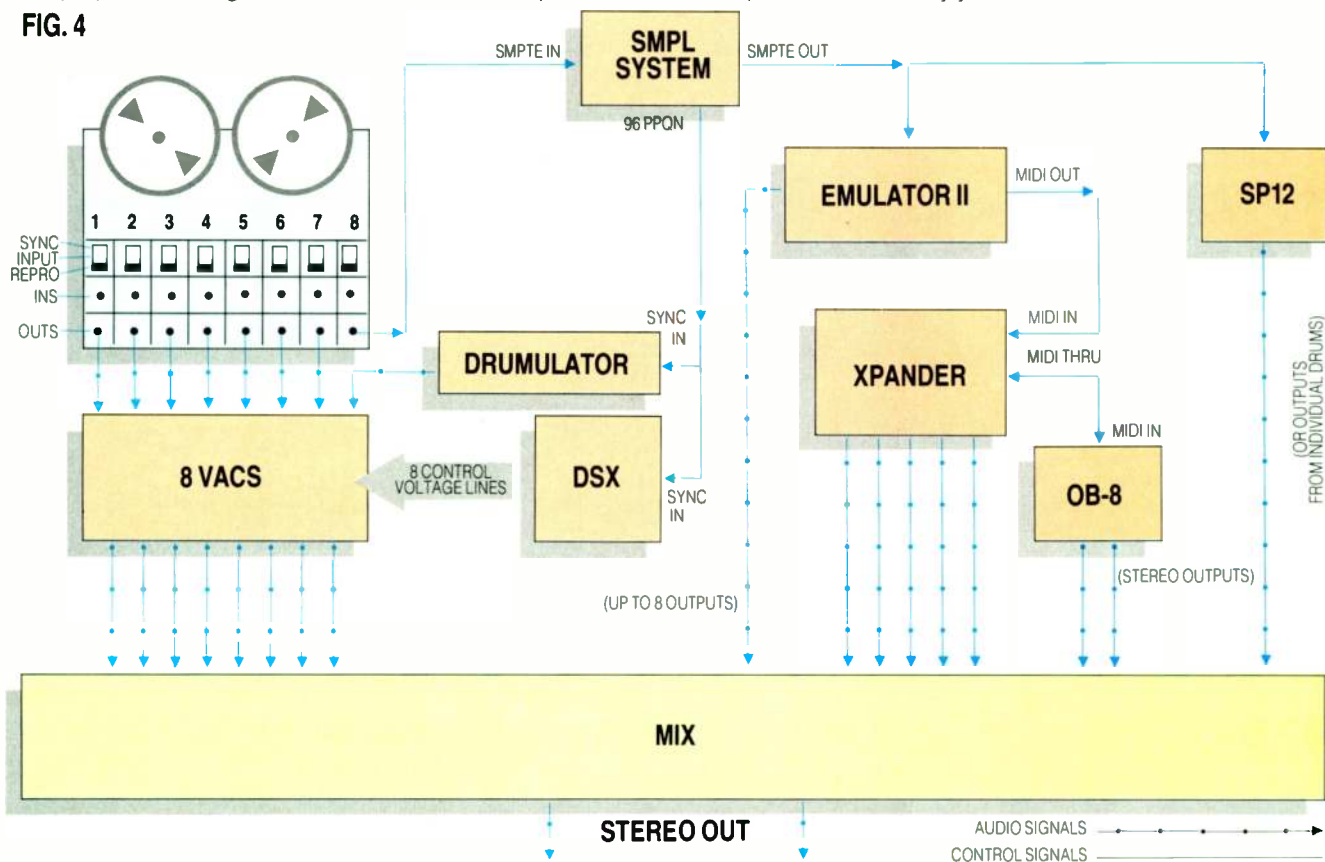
FIG. 4

SMPTE IN
SMPL SYSTEM
SMPTE OUT
96 PPQN

1 2 3 4 5 6 7 8
SYNC
INPUT
REPRO
INS
OUTS

EMULATOR II
MIDI OUT
SP12

MIDI IN
XPANDER
MIDI THRU
MIDI IN
OB-8

SYNC IN
DRUMULATOR

8 VACS
8 CONTROL VOLTAGE LINES
DSX
SYNC IN

(UP TO 8 OUTPUTS)
(STEREO OUTPUTS)
(OR OUTPUTS FROM INDIVIDUAL DRUMS)

MIX

STEREO OUT

AUDIO SIGNALS
CONTROL SIGNALS